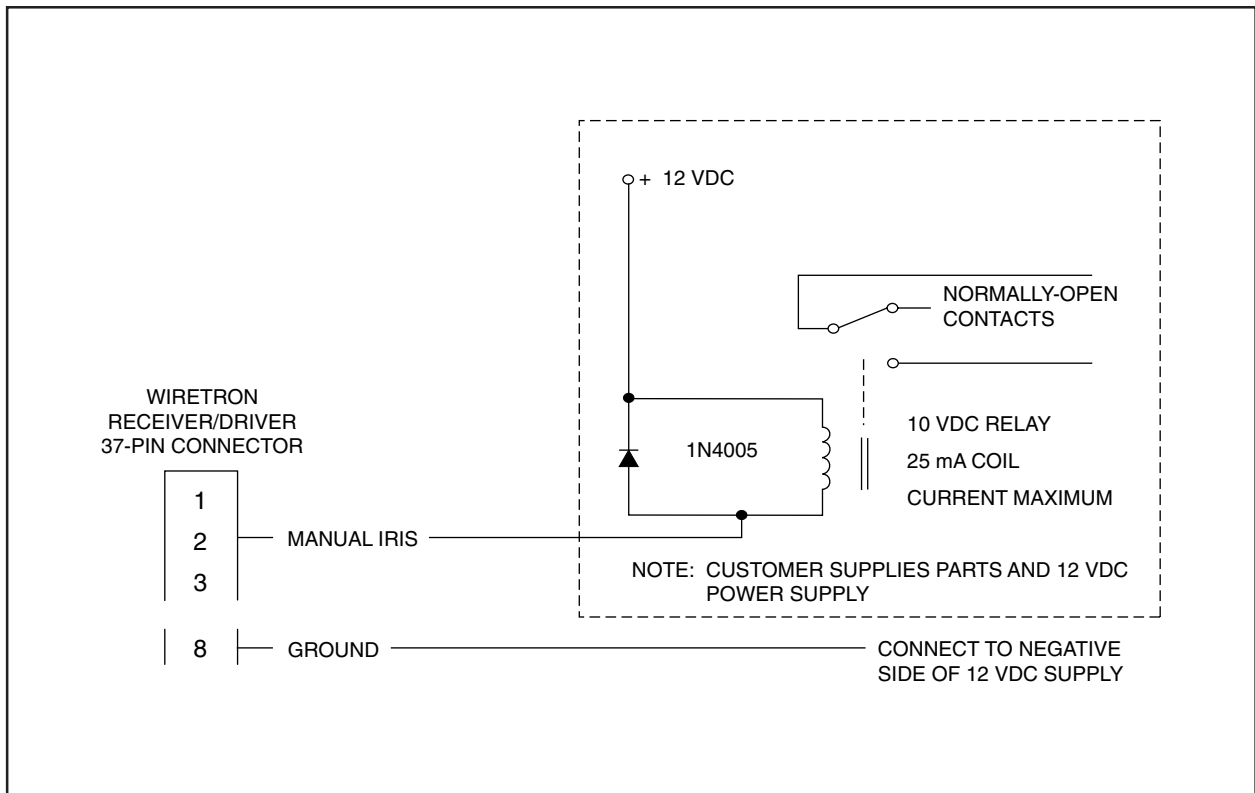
+ 12 VDC

NORMALLY-OPEN CONTACTS

WIRETRON RECEIVER/DRIVER 37-PIN CONNECTOR

1N4005

10 VDC RELAY
25 mA COIL
CURRENT MAXIMUM

1
2
3

MANUAL IRIS

NOTE: CUSTOMER SUPPLIES PARTS AND 12 VDC POWER SUPPLY

8

GROUND

CONNECT TO NEGATIVE SIDE OF 12 VDC SUPPLY